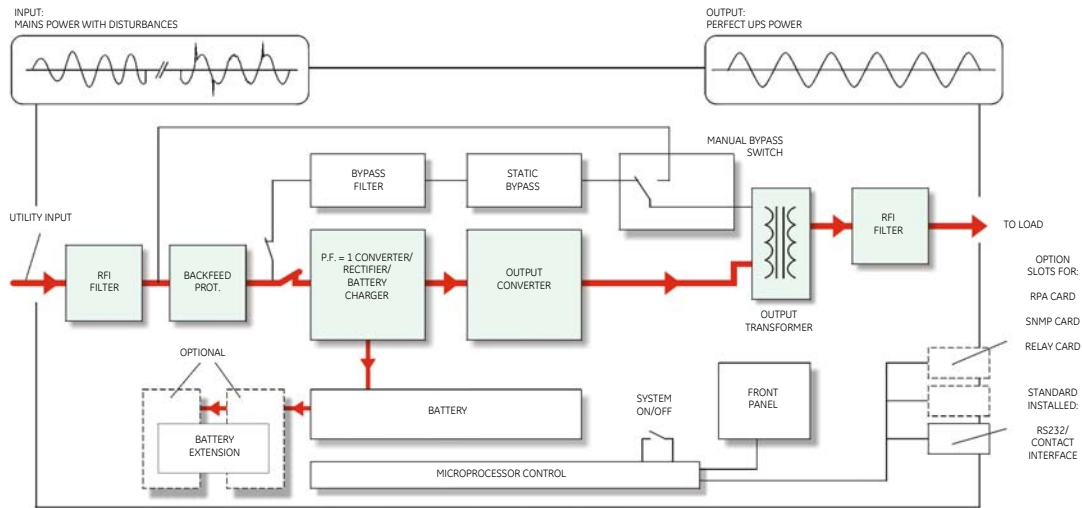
INPUT:
MAINS POWER WITH DISTURBANCES

OUTPUT:
PERFECT UPS POWER

MANUAL BYPASS SWITCH

BYPASS FILTER

STATIC BYPASS

UTILITY INPUT

RFI FILTER

BACKFEED PROT.

P.F. = 1 CONVERTER/ RECTIFIER/ BATTERY CHARGER

OUTPUT CONVERTER

OUTPUT TRANSFORMER

RFI FILTER

TO LOAD

OPTION SLOTS FOR:

RPA CARD

SNMP CARD

RELAY CARD

STANDARD INSTALLED:

RS232/ CONTACT INTERFACE

OPTIONAL

BATTERY EXTENSION

BATTERY

SYSTEM ON/OFF

FRONT PANEL

MICROPROCESSOR CONTROL